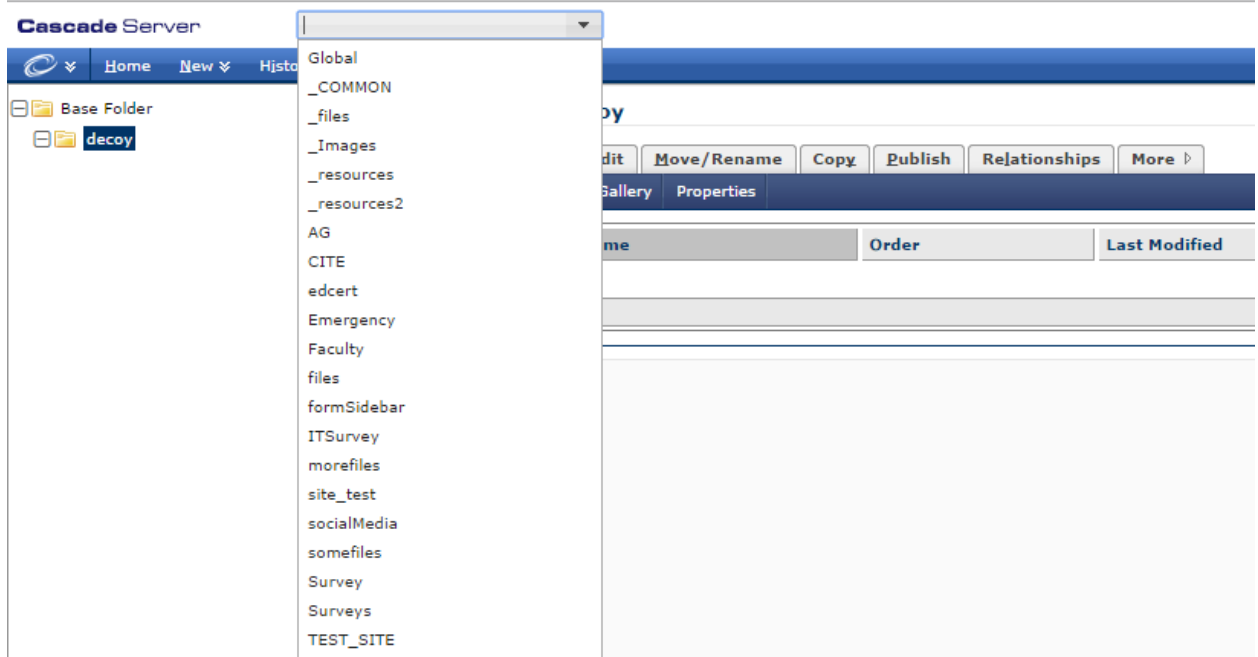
Cascade Server

Home New Histo

Base Folder
decoy

Global
_COMMON
_files
_Images
_resources
_resources2
AG
CITE
edcert
Emergency
Faculty
files
formSidebar
ITSurvey
morefiles
site_test
socialMedia
somefiles
Survey
Surveys
TEST_SITE

oy

dit Move/Rename Copy Publish Relationships More

Gallery Properties

| me | Order | Last Modified |
|---|---|---|